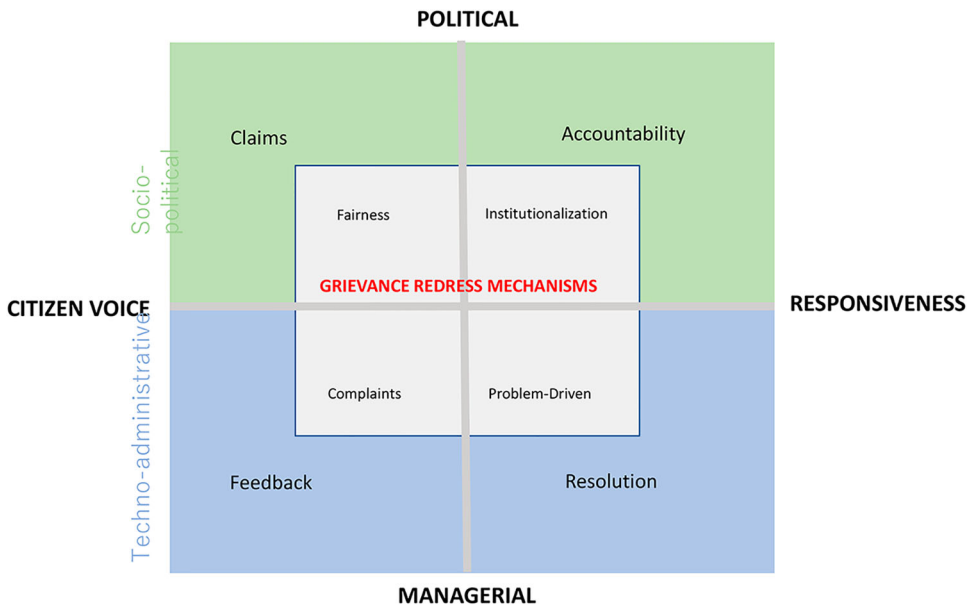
POLITICAL

Socio-political

Claims

Accountability

Fairness

Institutionalization

GRIEVANCE REDRESS MECHANISMS

CITIZEN VOICE

RESPONSIVENESS

Techno-administrative

Complaints

Problem-Driven

Feedback

Resolution

MANAGERIAL